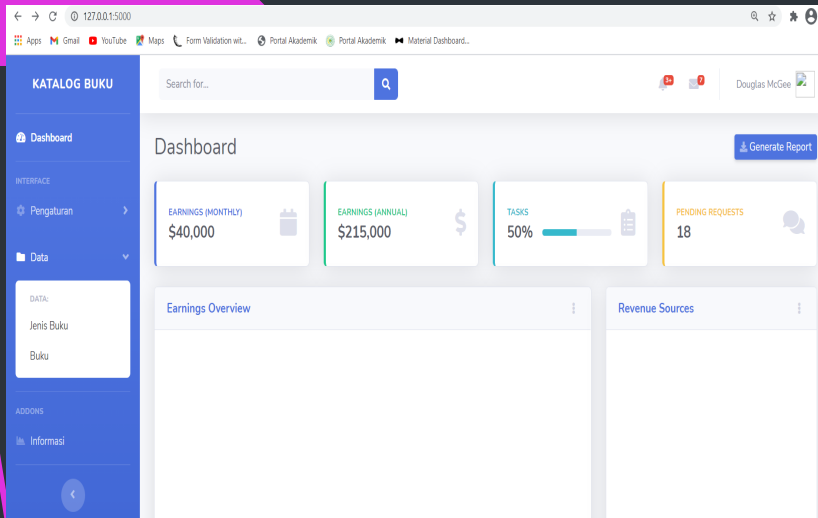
127.0.0.1:5000

Apps Gmail YouTube Maps Form Validation wit... Portal Akademik Portal Akademik Material Dashboard...

KATALOG BUKU

Search for...

3+ 7 Douglas McGee

Dashboard

INTERFACE

Pengaturan

Data

DATA:

Jenis Buku

Buku

ADDONS

Informasi

Dashboard

Generate Report

EARNINGS (MONTHLY)
$40,000

EARNINGS (ANNUAL)
$215,000

TASKS
50%

PENDING REQUESTS
18

Earnings Overview

Revenue Sources